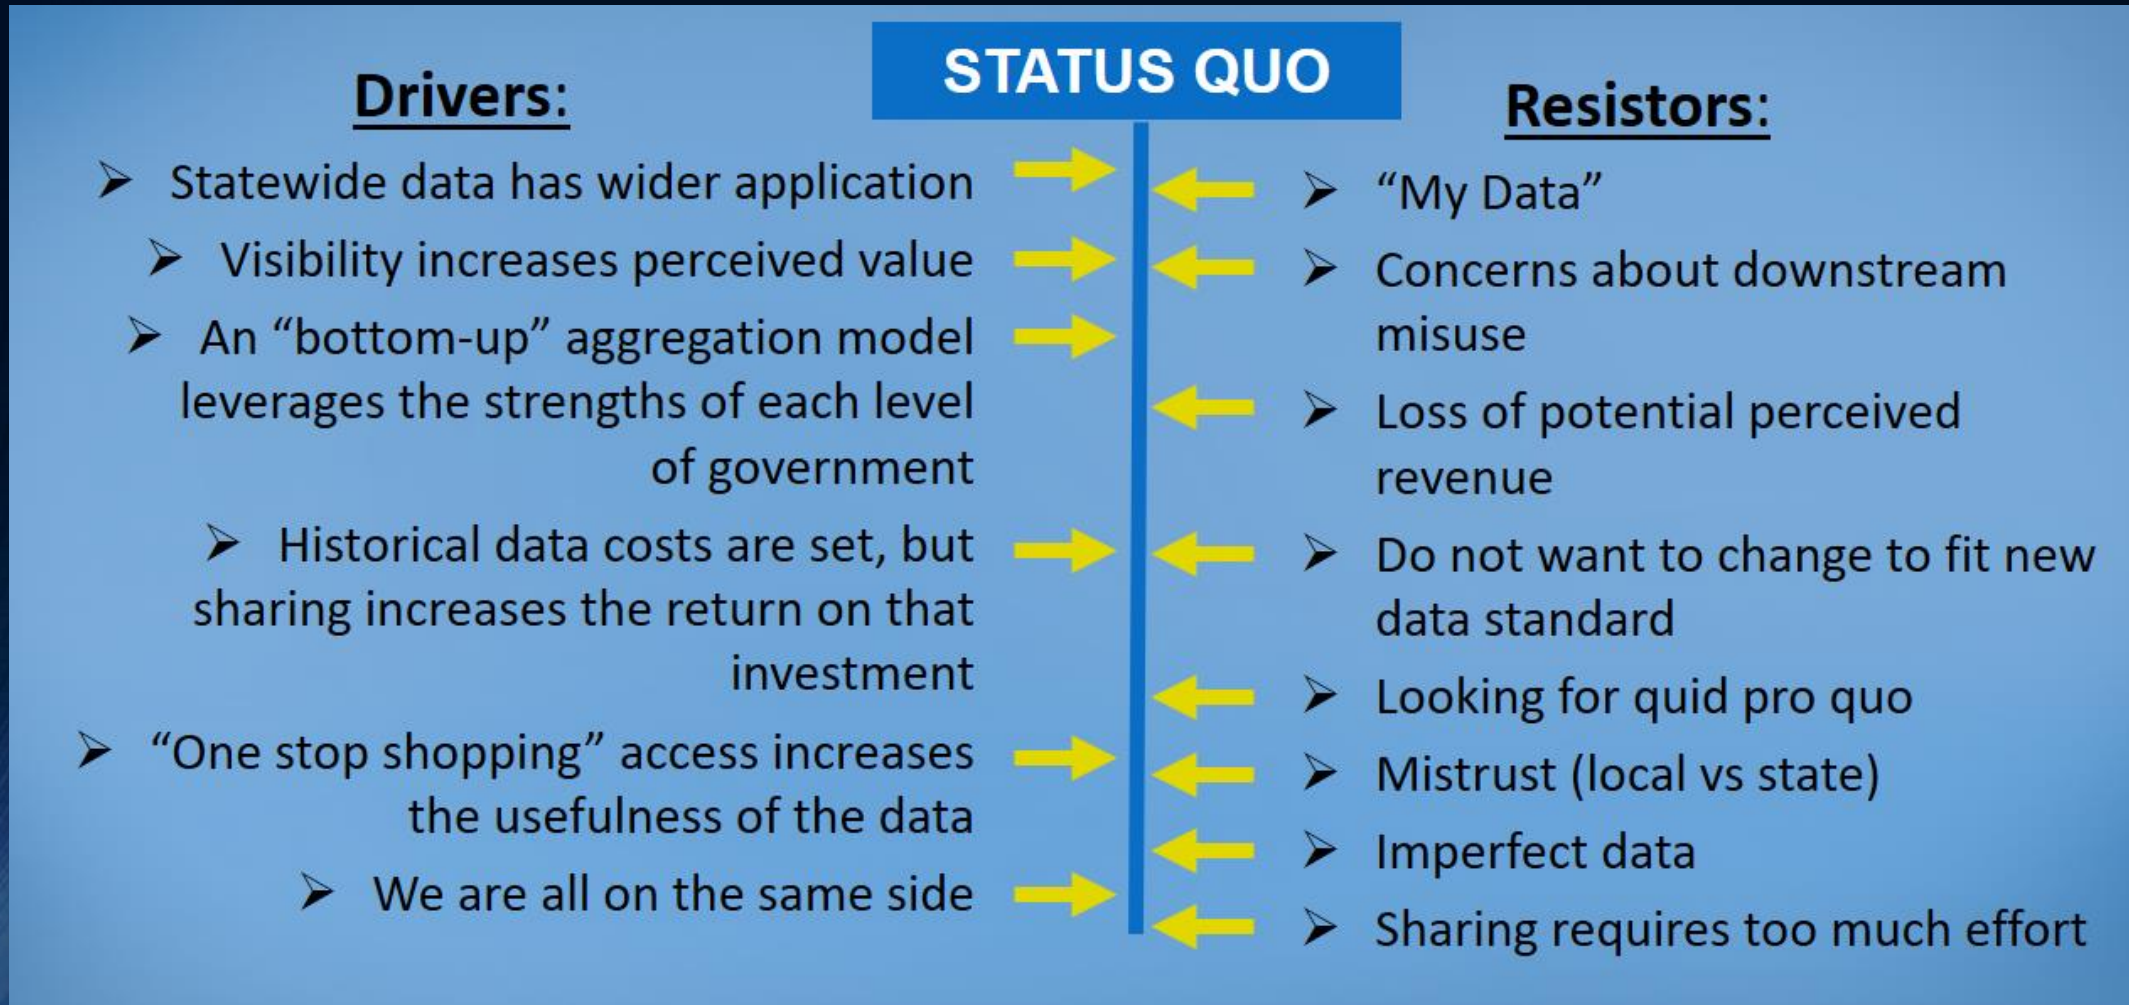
STATUS QUO

Drivers:

- Statewide data has wider application
- Visibility increases perceived value
- An “bottom-up” aggregation model leverages the strengths of each level of government
- Historical data costs are set, but sharing increases the return on that investment
- “One stop shopping” access increases the usefulness of the data
- We are all on the same side

Resistors:

- “My Data”
- Concerns about downstream misuse
- Loss of potential perceived revenue
- Do not want to change to fit new data standard
- Looking for quid pro quo
- Mistrust (local vs state)
- Imperfect data
- Sharing requires too much effort